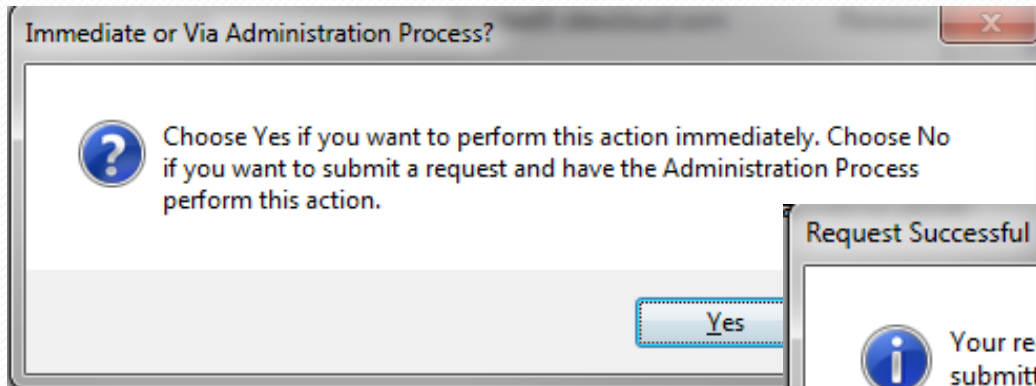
Immediate or Via Administration Process?

Choose Yes if you want to perform this action immediately. Choose No if you want to submit a request and have the Administration Process perform this action.

Yes

Request Successful

Your re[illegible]
submitt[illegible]